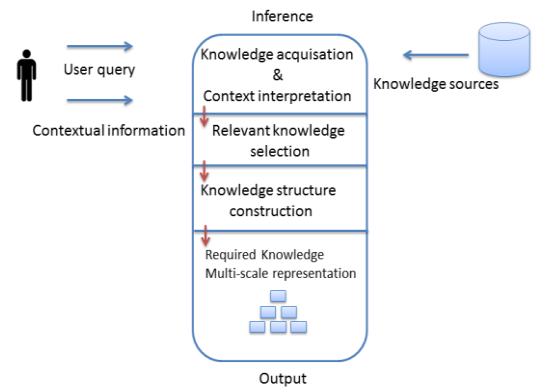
Inference

User query

Contextual information

Knowledge acquisation
&
Context interpretation

Relevant knowledge selection

Knowledge structure construction

Required Knowledge
Multi-scale representation

Knowledge sources

Output